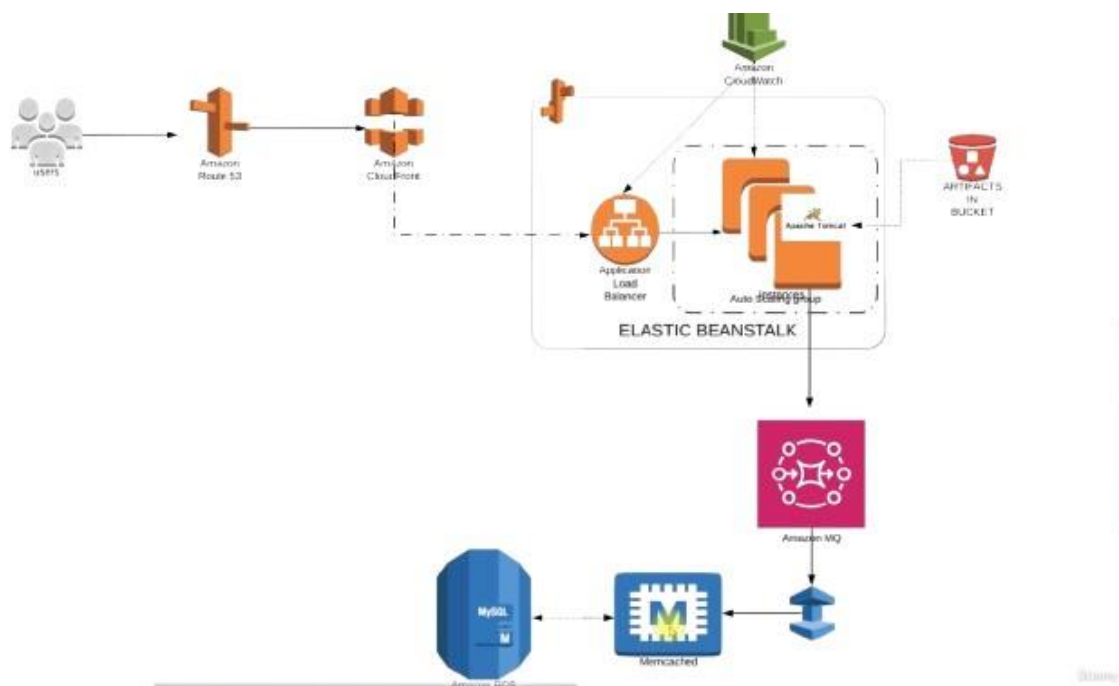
Amazon CloudWatch

users

Amazon Route 53

Amazon CloudFront

ARTIFACTS IN BUCKET

Apache Tomcat

Application Load Balancer

Instances

Auto Scaling group

ELASTIC BEANSTALK

Amazon MQ

MySQL

M

Amazon RDS

Memcached